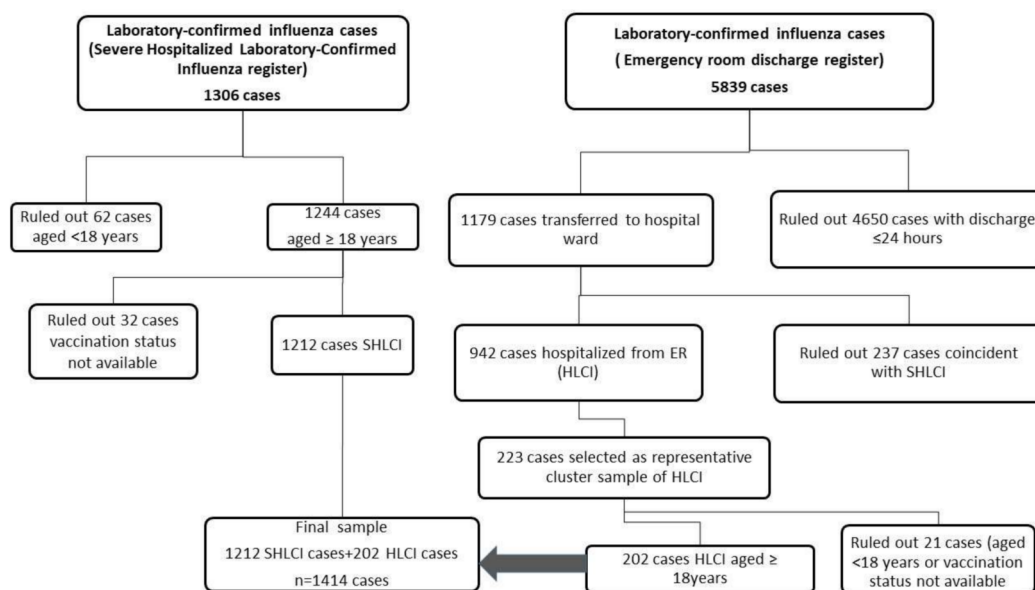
Laboratory-confirmed influenza cases (Severe Hospitalized Laboratory-Confirmed Influenza register)
1306 cases

Ruled out 62 cases aged <18 years

1244 cases aged ≥ 18 years

Ruled out 32 cases vaccination status not available

1212 cases SHLCI

Laboratory-confirmed influenza cases
( Emergency room discharge register)
5839 cases

1179 cases transferred to hospital ward

Ruled out 4650 cases with discharge ≤24 hours

942 cases hospitalized from ER (HLCI)

Ruled out 237 cases coincident with SHLCI

223 cases selected as representative cluster sample of HLCI

Final sample
1212 SHLCI cases+202 HLCI cases
n=1414 cases

202 cases HLCI aged ≥ 18years

Ruled out 21 cases (aged <18 years or vaccination status not available